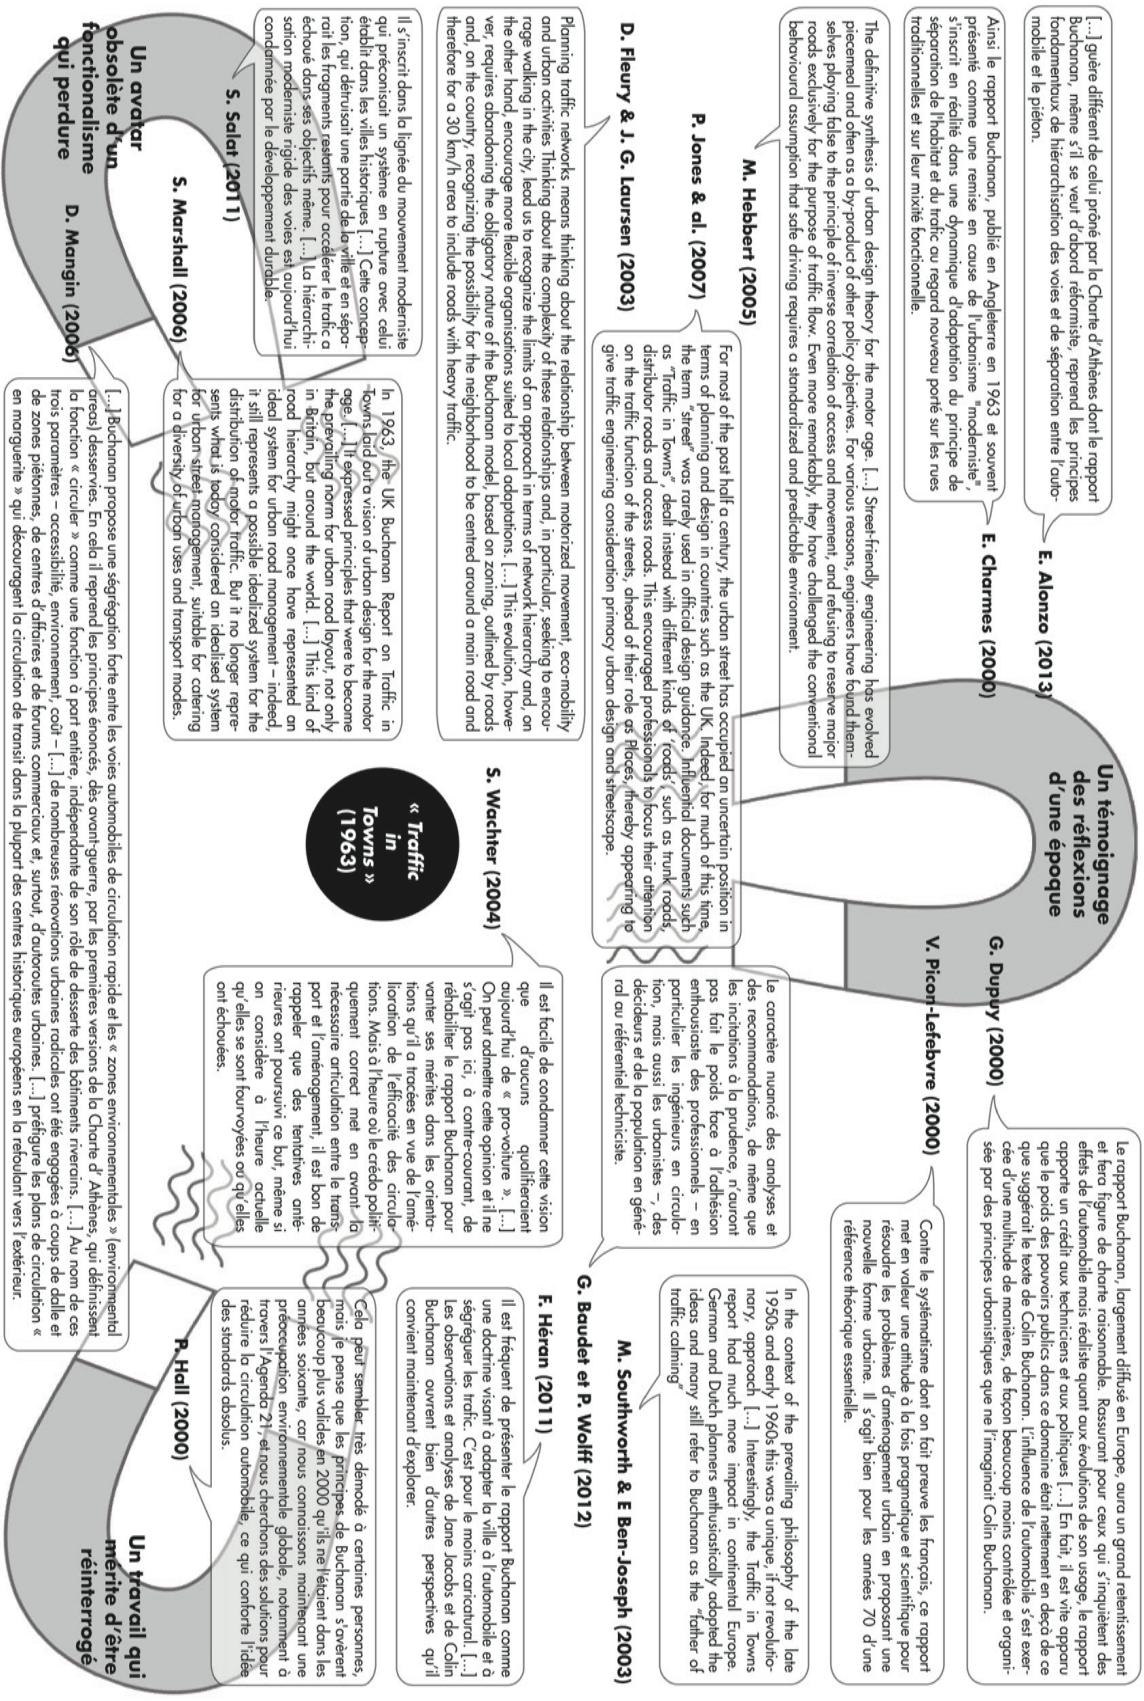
[...] guère différent de celui prôné par la Charte d'Athènes dont le rapport Buchanan, même s'il se veut d'abord réformiste, reprend les principes fondamentaux de hiérarchisation des voies et de séparation entre l'automobile et le piéton.

E. Alonzo (2013)

Ainsi le rapport Buchanan, publié en Angleterre en 1963 et souvent présenté comme une remise en cause de l'urbanisme "moderniste", s'inscrit en réalité dans une dynamique d'adaptation du principe de séparation de l'habitat et du trafic au regard nouveau porté sur les rues traditionnelles et sur leur mixité fonctionnelle.

E. Charmes (2000)

The definitive synthesis of urban design theory for the motor age. [...] Street-friendly engineering has evolved piecemeal and often as a by-product of other policy objectives. For various reasons, engineers have found themselves playing false to the principle of inverse correlation of access and movement, and refusing to reserve major roads exclusively for the purpose of traffic flow. Even more remarkably, they have challenged the conventional behavioural assumption that safe driving requires a standardized and predictable environment.

M. Hebbert (2005)

For most of the past half a century, the urban street has occupied an uncertain position in terms of planning and design in countries such as the UK. Indeed, for much of this time, the term "street" was rarely used in official design guidance. Influential documents such as "Traffic in Towns", dealt instead with different kinds of "roads", such as trunk roads, distributor roads and access roads. This encouraged professionals to focus their attention on the traffic function of the streets, ahead of their role as Places, thereby appearing to give traffic engineering consideration primacy over urban design and streetscape.

P. Jones & al. (2007)

Planning traffic networks means thinking about the relationship between motorized movement, eco-mobility and urban activities. Thinking about the complexity of these relationships and, in particular, seeking to encourage walking in the city, lead us to recognize the limits of an approach in terms of network hierarchy and, on the other hand, encourage more flexible organizations suited to local adaptations. [...] This evolution, however, requires abandoning the obligatory nature of the Buchanan model, based on zoning, outlined by roads and, on the country, recognizing the possibility for the neighborhood to be centred around a main road and therefore for a 30 km/h area to include roads with heavy traffic.

D. Fleury & J. G. Laursen (2003)

Il s'inscrit dans la lignée du mouvement moderniste qui préconisait un système en rupture avec celui établi dans les villes historiques [...]. Cette conception, qui détruisit une partie de la ville et en séparait les fragments restants pour accélérer le trafic a échoué dans ses objectifs même. [...] La hiérarchisation moderniste rigide des voies est aujourd'hui condamnée par le développement durable.

S. Salat (2011)

In 1963, the UK Buchanan Report on Traffic in Towns laid out a vision of urban design for the motor age. [...] It expressed principles that were to become the prevailing norm for urban road layout, not only in Britain, but around the world. [...] This kind of road hierarchy might once have represented an ideal system for urban road management – indeed, it still represents a possible idealized system for the distribution of motor traffic. But it no longer represents what is today considered an idealised system for urban street management, suitable for catering for a diversity of urban uses and transport modes.

S. Marshall (2006)

Un avatar obsolète d'un fonctionalisme qui perdure

D. Mangin (2006)

[...] Buchanan propose une ségrégation forte entre les voies automobiles de circulation rapide et les « zones environnementales » (environmental areas) desservies. En cela il reprend les principes énoncés, dès avant-guerre, par les premières versions de la Charte d'Athènes, qui définissent la fonction « circuler » comme une fonction à part entière, indépendante de son rôle de desserte des bâtiments riverains. [...] Au nom de ces trois paramètres – accessibilité, environnement, coût – [...] de nombreuses rénovations urbaines radicales ont été engagées à coups de dalle et de zones piétonnes, de centres d'affaires et de forums commerciaux et, surtout, d'autoroutes urbaines. [...] préfigure les plans de circulation « en marguerite » qui découragent la circulation de transit dans la plupart des centres historiques européens en la refoulant vers l'extérieur.

« Traffic in Towns » (1963)

S. Wachter (2004)

Un témoignage des réflexions d'une époque

Le rapport Buchanan, largement diffusé en Europe, aura un grand retentissement et fera figure de charte raisonnable. Rassurant pour ceux qui s'inquiètent des effets de l'automobile mais réaliste quant aux évolutions de son usage, le rapport apporte un crédit aux techniciens et aux politiques [...] En fait, il est vite apparu que le poids des pouvoirs publics dans ce domaine était nettement en deçà de ce que suggérait le texte de Colin Buchanan. L'influence de l'automobile s'est exercée d'une multitude de manières, de façon beaucoup moins contrôlée et organisée par des principes urbanistiques que ne l'imaginait Colin Buchanan.

G. Dupuy (2000)

Contre le systématisme dont on fait preuve les français, ce rapport met en valeur une attitude à la fois pragmatique et scientifique pour résoudre les problèmes d'aménagement urbain en proposant une nouvelle forme urbaine. Il s'agit bien pour les années 70 d'une référence théorique essentielle.

V. Picon-Lefebvre (2000)

Le caractère nuancé des analyses et des recommandations, de même que les incitations à la prudence, n'auront pas fait le poids face à l'adhésion enthousiaste des professionnels – en particulier les ingénieurs en circulation, mais aussi les urbanistes –, des décideurs et de la population en général au référentiel techniciste.

G. Baudet et P. Wolff (2012)

Il est facile de condamner cette vision que d'aucuns qualifieraient aujourd'hui de « pro-voiture » [...] On peut admettre cette opinion et il ne s'agit pas ici, à contre-courant, de réhabiliter le rapport Buchanan pour vanter ses mérites dans les orientations qu'il a tracées en vue de l'amélioration de l'efficacité des circulations. Mais à l'heure où le crédo politiquement correct met en avant la nécessaire articulation entre le transport et l'aménagement, il est bon de rappeler que des tentatives antérieures ont poursuivi ce but, même si on considère à l'heure actuelle qu'elles se sont fourvoyées ou qu'elles ont échouées.

In the context of the prevailing philosophy of the late 1950s and early 1960s this was a unique, if not revolutionary, approach [...] Interestingly, the Traffic in Towns report had much more impact in continental Europe. German and Dutch planners enthusiastically adopted the ideas and many still refer to Buchanan as the "father of traffic calming"

M. Southworth & E Ben-Joseph (2003)

Il est fréquent de présenter le rapport Buchanan comme une doctrine visant à adapter la ville à l'automobile et à ségréguer les trafic. C'est pour le moins caricatural. [...] Les observations et analyses de Jane Jacobs et de Colin Buchanan ouvrent bien d'autres perspectives qu'il convient maintenant d'explorer.

F. Héran (2011)

Cela peut sembler très démodé à certaines personnes, mais je pense que les principes de Buchanan s'avèrent beaucoup plus valides en 2000 qu'ils ne l'étaient dans les années soixante, car nous connaissons maintenant une préoccupation environnementale globale, notamment à travers l'Agenda 21, et nous cherchons des solutions pour réduire la circulation automobile, ce qui conforte l'idée des standards absolus.

P. Hall (2000)

Un travail qui mérite d'être réinterrogé